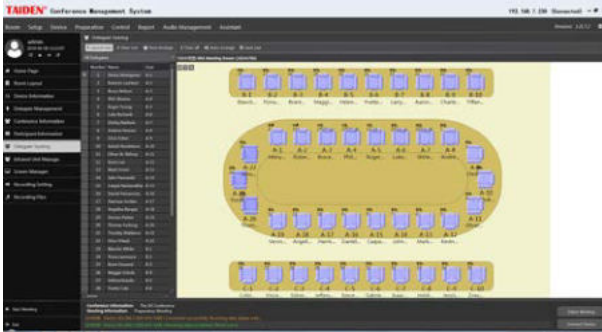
TAIDEN Conference Management System

Room Setup Device Preparation Control Report Audio Management Assistant

admin

Home Page
Room Layout
Device Information
Delegate Management
Conference Information
Participant Information
Delegate Seating
Advanced Unit Manage
Screen Manager
Recording Setting
Recording Files

Delegate Seating

All Delegates

Number Name Seat

B-1 B-2 B-3 B-4 B-5 B-6 B-7 B-8 B-9 B-10

A-1 A-2 A-3 A-4 A-5 A-6 A-7 A-8 A-9

A-22 A-10

A-21 A-11

A-20 A-19 A-18 A-17 A-16 A-15 A-14 A-13 A-12

C-1 C-2 C-3 C-4 C-5 C-6 C-7 C-8 C-9 C-10

Conference Information
Meeting Information

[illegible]